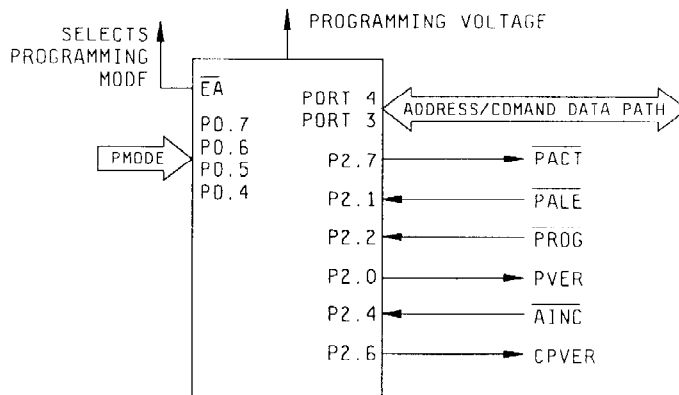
SELECTS PROGRAMMING MODF

PROGRAMMING VOLTAGF

$\overline{EA}$

P0.7
P0.6
P0.5
P0.4

PMODE

PORT 4
PORT 3

ADDRESS/COMAND DATA PATH

P2.7 $\overline{PACT}$

P2.1 $\overline{PALE}$

P2.2 PROG

P2.0 PVER

P2.4 $\overline{AINC}$

P2.6 CPVER